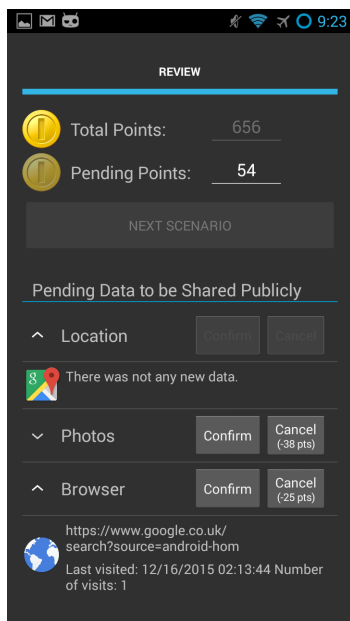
9:23

REVIEW

Total Points: 656

Pending Points: 54

NEXT SCENARIO

Pending Data to be Shared Publicly

^ Location Confirm Cancel

There was not any new data.

⌄ Photos Confirm Cancel (-38 pts)

^ Browser Confirm Cancel (-25 pts)

https://www.google.co.uk/search?source=android-hom

Last visited: 12/16/2015 02:13:44 Number of visits: 1